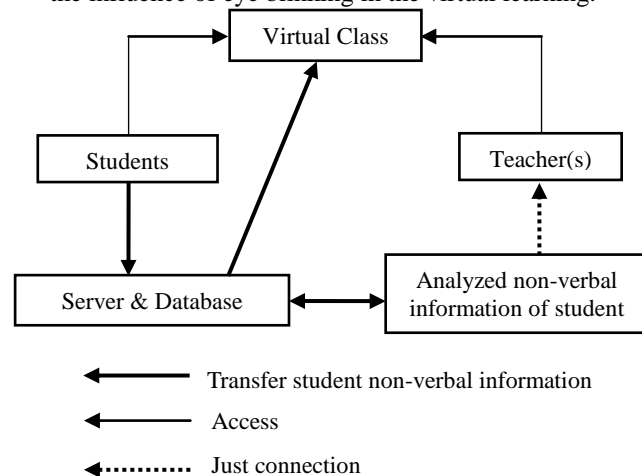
the influence of eye blinking in the virtual learning.

Virtual Class

Students

Teacher(s)

Server & Database

Analyzed non-verbal information of student

Transfer student non-verbal information

Access

Just connection